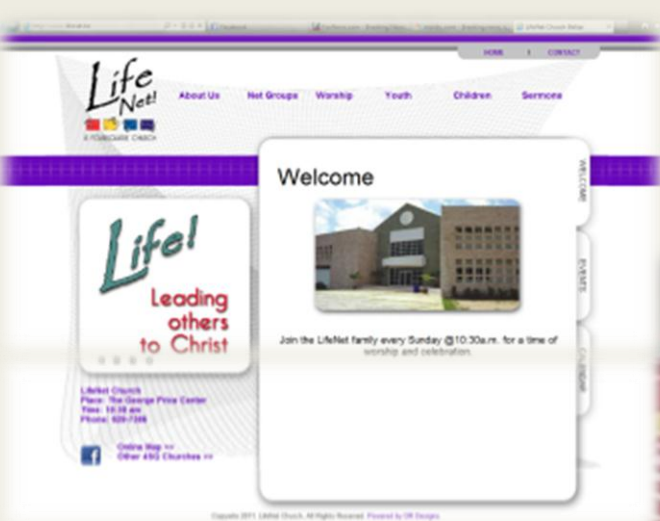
HOME | CONTACT

Life Net!

A FOURSQUARE CHURCH

About Us Net Groups Worship Youth Children Sermons

Welcome

WELCOME

EVENTS

CALENDAR

Life!

Leading others to Christ

Join the LifeNet family every Sunday @10:30a.m. for a time of worship and celebration.

LifeNet Church
Place: The George Price Center
Time: 10:30 am
Phone: 620-7306

Online Map >>
Other 4SQ Churches >>

Copyright 2011. LifeNet Church. All Rights Reserved. Powered by DR Designs